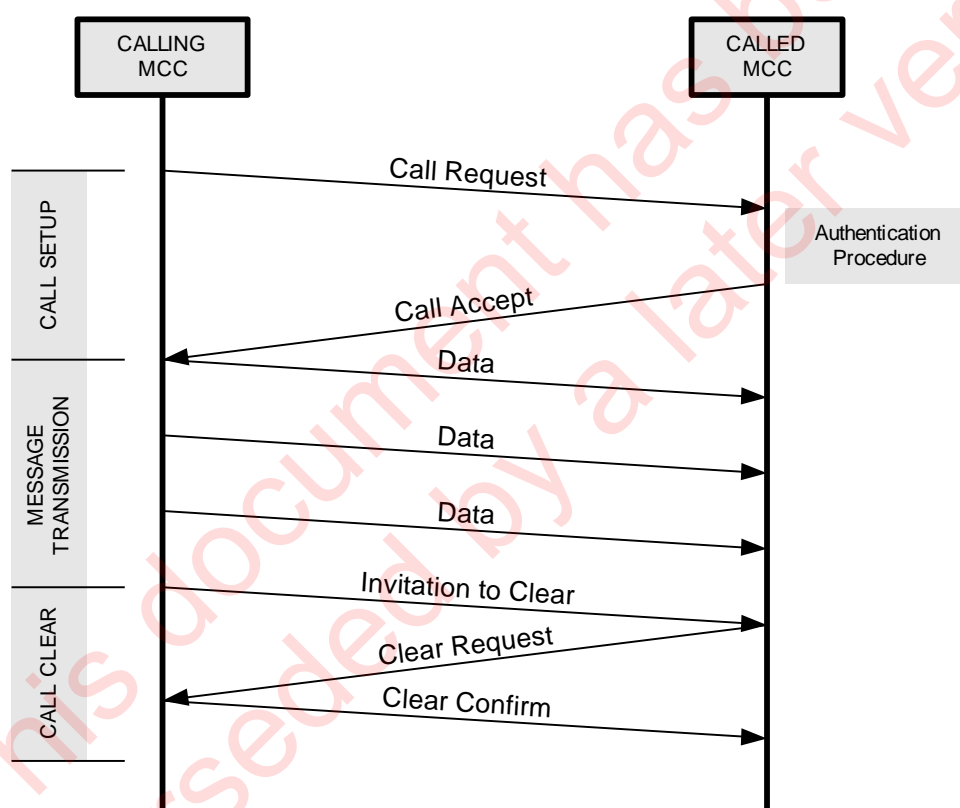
CALLING MCC

CALLED MCC

CALL SETUP

Call Request

Authentication Procedure

Call Accept

MESSAGE TRANSMISSION

Data

Data

Data

CALL CLEAR

Invitation to Clear

Clear Request

Clear Confirm

This document has been superseded by a later version